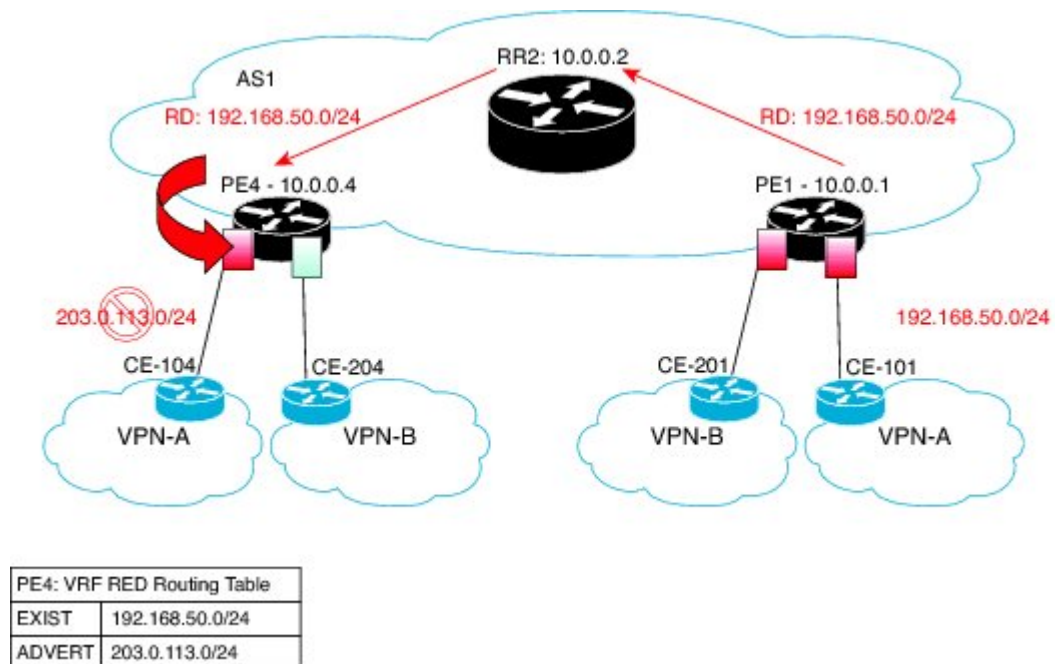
AS1

RR2: 10.0.0.2

RD: 192.168.50.0/24

RD: 192.168.50.0/24

PE4 - 10.0.0.4

PE1 - 10.0.0.1

203.0.113.0/24

192.168.50.0/24

CE-104

CE-204

CE-201

CE-101

VPN-A

VPN-B

VPN-B

VPN-A

| PE4: VRF RED Routing Table | |
|---|---|
| EXIST | 192.168.50.0/24 |
| ADVERT | 203.0.113.0/24 |